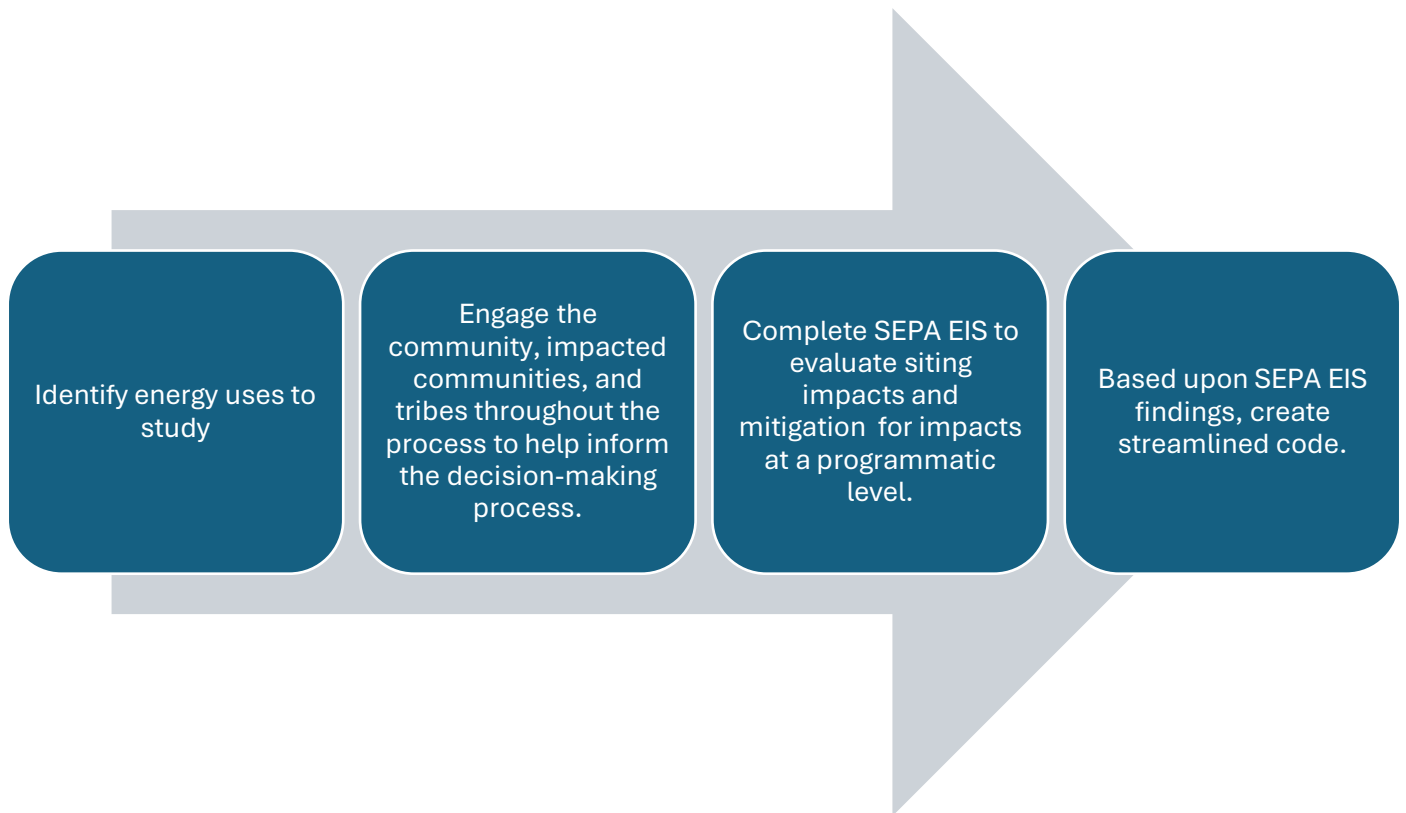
Identify energy uses to study

Engage the community, impacted communities, and tribes throughout the process to help inform the decision-making process.

Complete SEPA EIS to evaluate siting impacts and mitigation for impacts at a programmatic level.

Based upon SEPA EIS findings, create streamlined code.